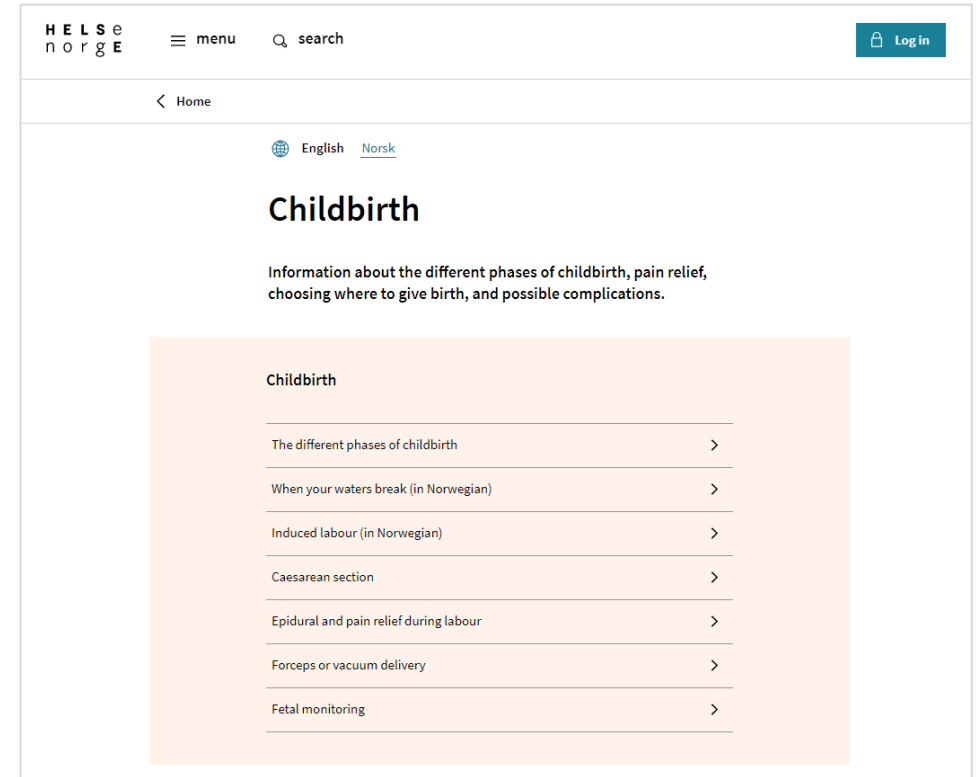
HELSe
norgE

menu

search

Log in

Home

English Norsk

Childbirth

Information about the different phases of childbirth, pain relief, choosing where to give birth, and possible complications.

Childbirth

The different phases of childbirth

When your waters break (in Norwegian)

Induced labour (in Norwegian)

Caesarean section

Epidural and pain relief during labour

Forceps or vacuum delivery

Fetal monitoring